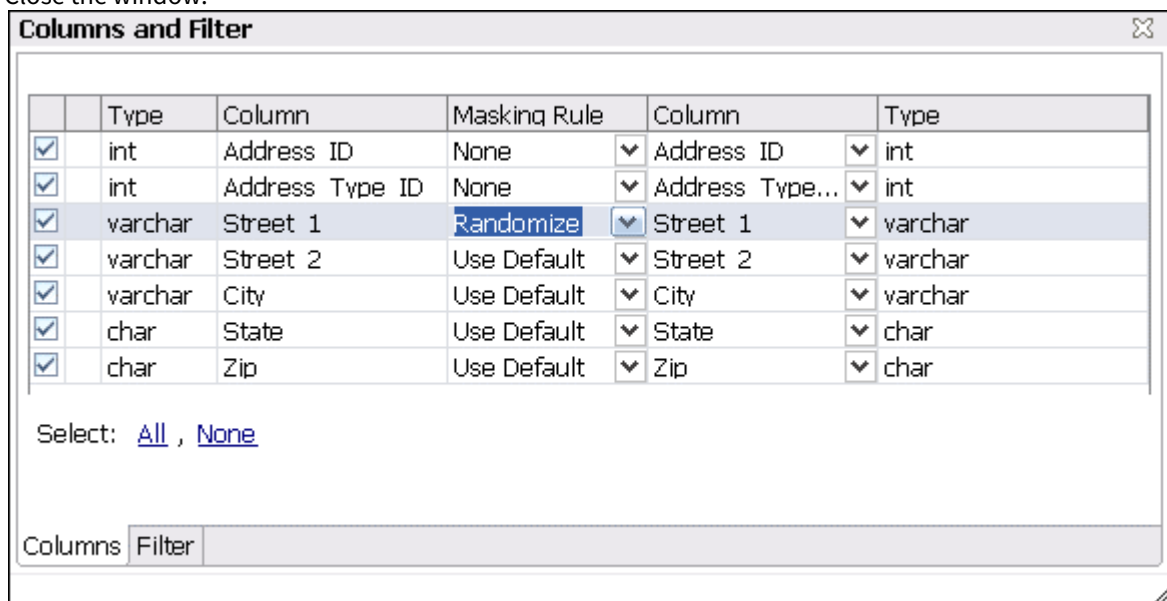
Close the window.

Columns and Filter

| | | Type | Column | Masking Rule | Column | Type |
|---|---|---|---|---|---|---|
| ☑ | | int | Address ID | None | Address ID | int |
| ☑ | | int | Address Type ID | None | Address Type... | int |
| ☑ | | varchar | Street 1 | Randomize | Street 1 | varchar |
| ☑ | | varchar | Street 2 | Use Default | Street 2 | varchar |
| ☑ | | varchar | City | Use Default | City | varchar |
| ☑ | | char | State | Use Default | State | char |
| ☑ | | char | Zip | Use Default | Zip | char |

Select: All , None

Columns Filter